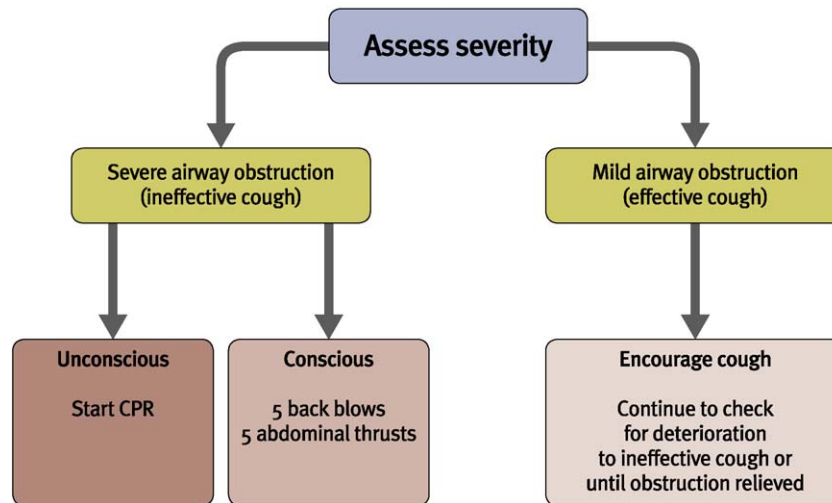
Assess severity

Severe airway obstruction
(ineffective cough)

Mild airway obstruction
(effective cough)

Unconscious

Start CPR

Conscious

5 back blows
5 abdominal thrusts

Encourage cough

Continue to check
for deterioration
to ineffective cough or
until obstruction relieved